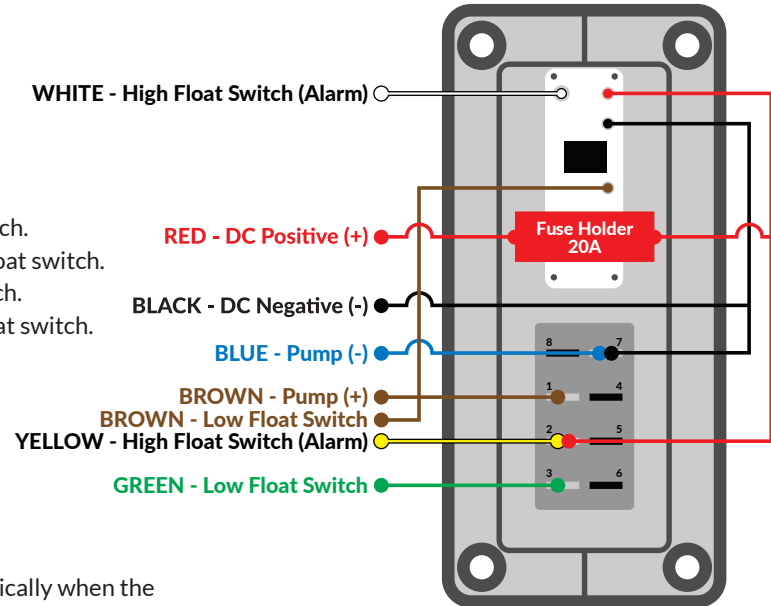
WHITE - High Float Switch (Alarm)

ch.
at switch.
ch.
at switch.

RED - DC Positive (+)

Fuse Holder
20A

BLACK - DC Negative (-)

BLUE - Pump (-)

BROWN - Pump (+)
BROWN - Low Float Switch
YELLOW - High Float Switch (Alarm)

GREEN - Low Float Switch

8
7
1
4
2
5
3
6

ically when the